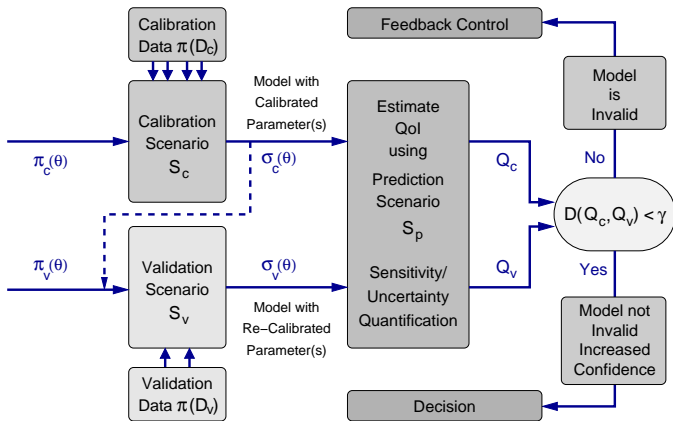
Calibration Data $\pi(D_c)$

Feedback Control

Model with Calibrated Parameter(s)

Model is Invalid

Calibration Scenario $S_c$

$\pi_c(\theta)$

$\sigma_c(\theta)$

Estimate QoI using Prediction Scenario $S_p$

$Q_c$

No

$D(Q_c, Q_v) < \gamma$

$\pi_v(\theta)$

Validation Scenario $S_v$

$\sigma_v(\theta)$

Sensitivity/ Uncertainty Quantification

$Q_v$

Yes

Model with Re–Calibrated Parameter(s)

Model not Invalid Increased Confidence

Validation Data $\pi(D_v)$

Decision